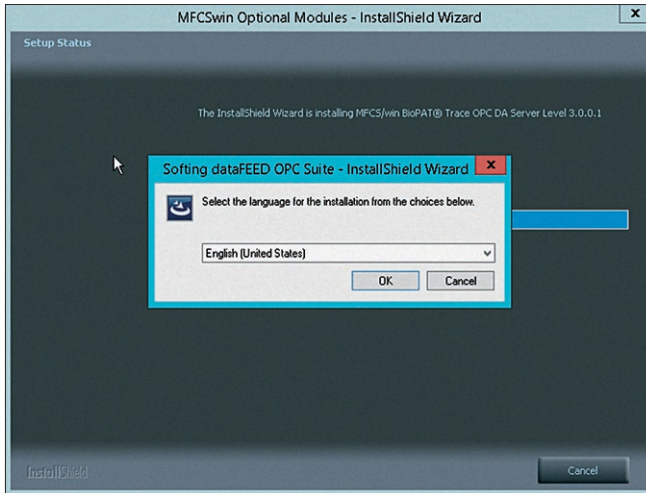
MFCSwin Optional Modules - InstallShield Wizard

Setup Status

The InstallShield Wizard is installing MFCS/win BioPAT® Trace OPC DA Server Level 3.0.0.1

Softing dataFEED OPC Suite - InstallShield Wizard

Select the language for the installation from the choices below.

English (United States)

OK

Cancel

InstallShield

Cancel